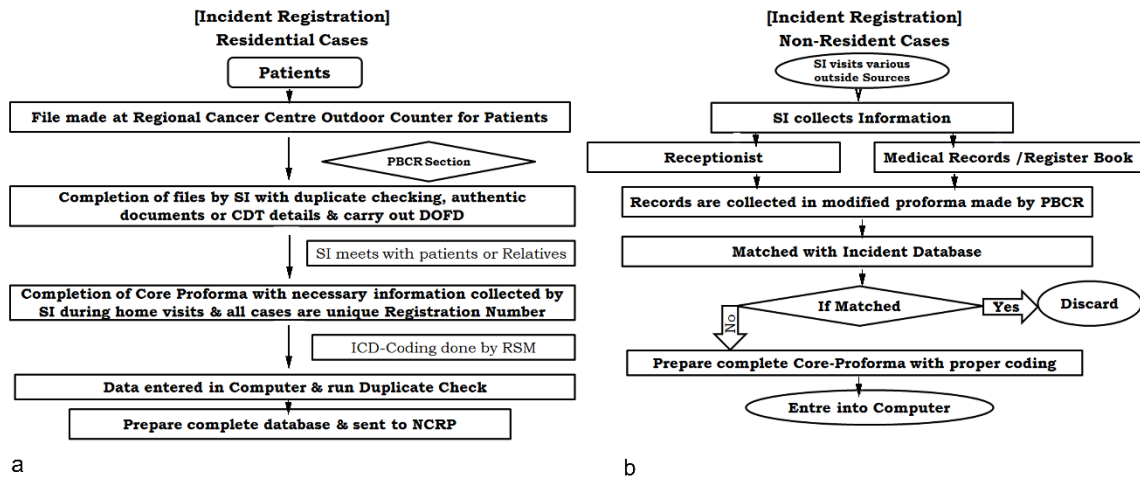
[Incident Registration]
Residential Cases

Patients

File made at Regional Cancer Centre Outdoor Counter for Patients

PBCR Section

Completion of files by SI with duplicate checking, authentic documents or CDT details & carry out DOFD

SI meets with patients or Relatives

Completion of Core Proforma with necessary information collected by SI during home visits & all cases are unique Registration Number

ICD-Coding done by RSM

Data entered in Computer & run Duplicate Check

Prepare complete database & sent to NCRP

a

[Incident Registration]
Non-Resident Cases

SI visits various outside Sources

SI collects Information

Receptionist

Medical Records /Register Book

Records are collected in modified proforma made by PBCR

Matched with Incident Database

If Matched

Yes

Discard

No

Prepare complete Core-Proforma with proper coding

Entre into Computer

b